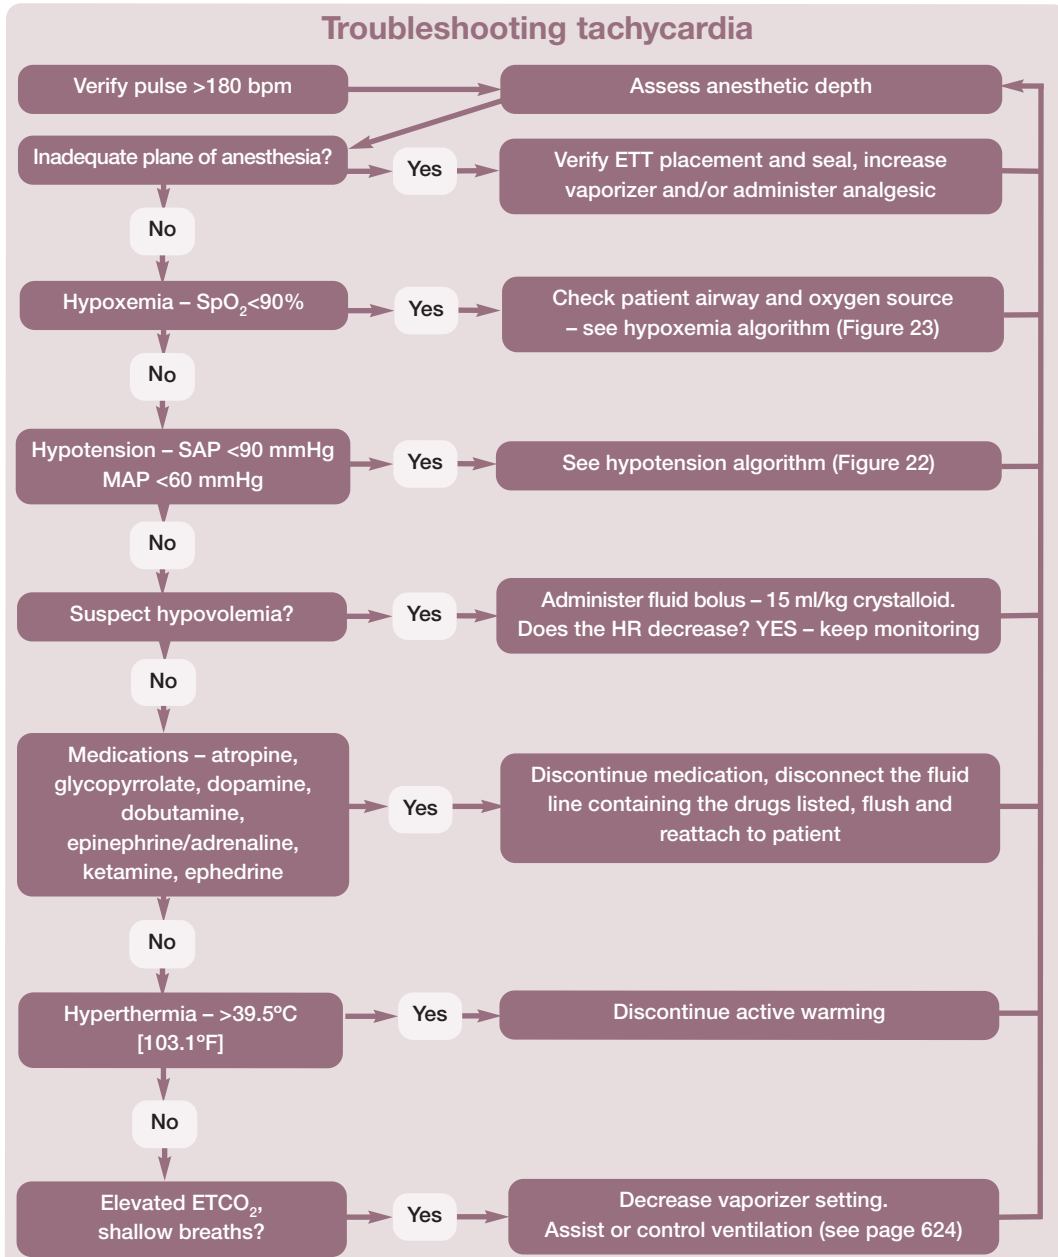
Troubleshooting tachycardia

Verify pulse >180 bpm

Assess anesthetic depth

Inadequate plane of anesthesia?

Yes

Verify ETT placement and seal, increase vaporizer and/or administer analgesic

No

Hypoxemia – $SpO_2$<90%

Yes

Check patient airway and oxygen source – see hypoxemia algorithm (Figure 23)

No

Hypotension – SAP <90 mmHg MAP <60 mmHg

Yes

See hypotension algorithm (Figure 22)

No

Suspect hypovolemia?

Yes

Administer fluid bolus – 15 ml/kg crystalloid. Does the HR decrease? YES – keep monitoring

No

Medications – atropine, glycopyrrolate, dopamine, dobutamine, epinephrine/adrenaline, ketamine, ephedrine

Yes

Discontinue medication, disconnect the fluid line containing the drugs listed, flush and reattach to patient

No

Hyperthermia – >39.5°C [103.1°F]

Yes

Discontinue active warming

No

Elevated $ETCO_2$, shallow breaths?

Yes

Decrease vaporizer setting. Assist or control ventilation (see page 624)